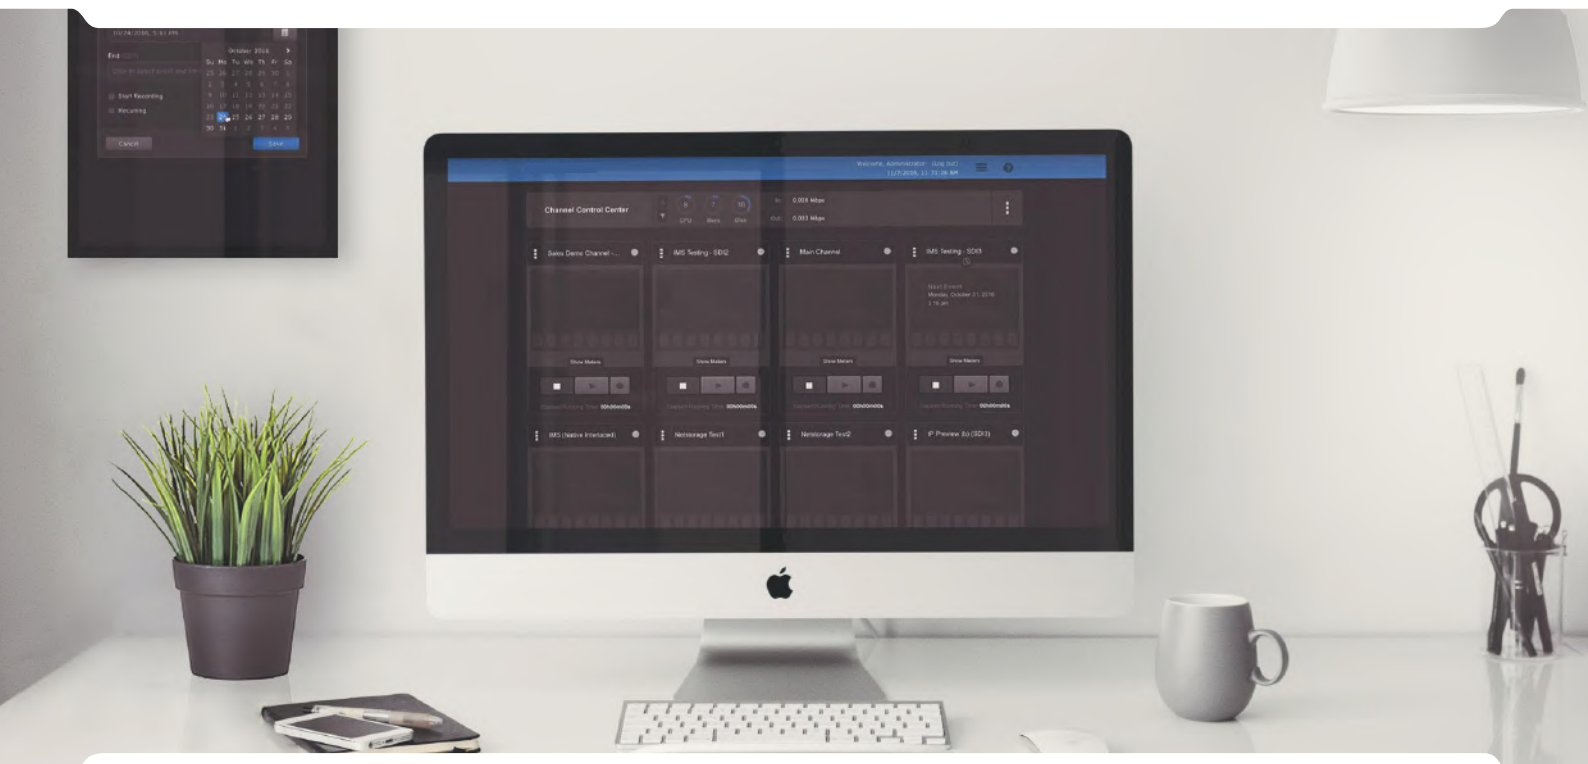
10/24/2016, 5:45 PM

End

Click to select event end tim

October 2016

| Su | Mo | Tu | We | Th | Fr | Sa |
|---|---|---|---|---|---|---|
| 25 | 26 | 27 | 28 | 29 | 30 | 1 |
| 2 | 3 | 4 | 5 | 6 | 7 | 8 |
| 9 | 10 | 11 | 12 | 13 | 14 | 15 |
| 16 | 17 | 18 | 19 | 20 | 21 | 22 |
| 23 | 24 | 25 | 26 | 27 | 28 | 29 |
| 30 | 31 | 1 | 2 | 3 | 4 | 5 |

Start Recording

Recurring

Cancel

Save

Welcome, Administrator (Log out)
11/7/2016, 11:31:36 AM

Channel Control Center

CPU Mem Disk

In: 0.003 Mbps
Out: 0.003 Mbps

Sales Demo Channel -...

IMS Testing - SDI2

Main Channel

IMS Testing - SDI3

Next Event
Monday, October 31 2016
1:16 am

Show Meters

Show Meters

Show Meters

Show Meters

Capture/Running Time: 00h00m00s

Capture/Running Time: 00h00m00s

Capture/Running Time: 00h00m00s

Capture/Running Time: 00h00m00s

IMS (Native Interlaced)

Netstorage Test1

Netstorage Test2

IP Preview 3(i-(SDI3)